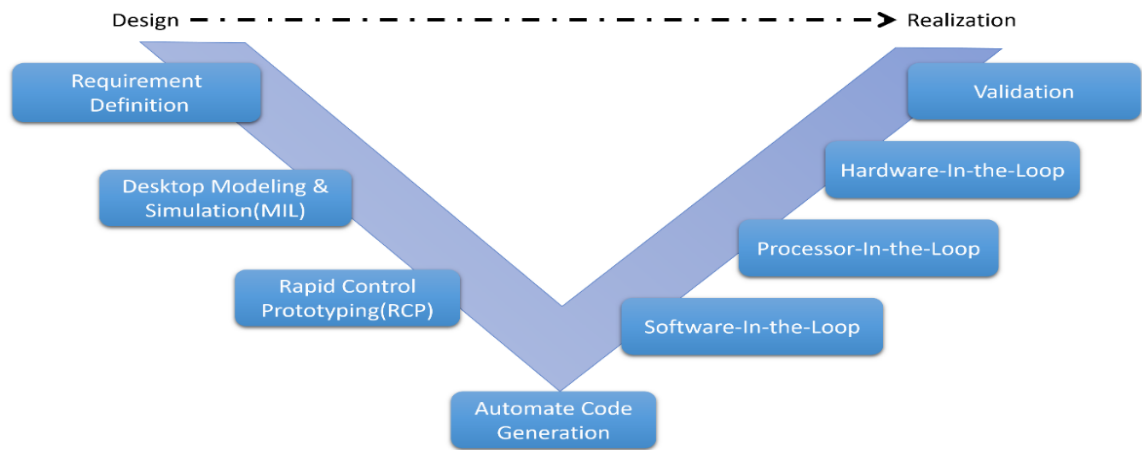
Design Realization

Requirement Definition

Desktop Modeling & Simulation(MIL)

Rapid Control Prototyping(RCP)

Automate Code Generation

Software-In-the-Loop

Processor-In-the-Loop

Hardware-In-the-Loop

Validation